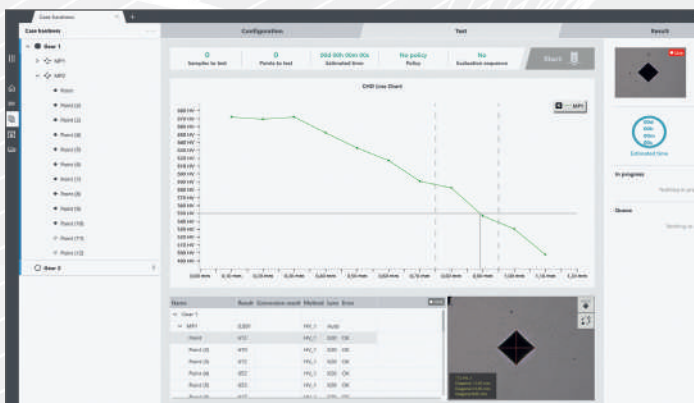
Case hardness

Configuration

Test

Result

Case hardness

Gear 1

MP1

MP2

Point

Point (2)

Point (3)

Point (4)

Point (5)

Point (6)

Point (7)

Point (8)

Point (9)

Point (10)

Point (11)

Point (12)

Gear 2

0
Samples to test

0
Points to test

00d 00h 00m 00s
Estimated time

No policy
Policy

No
Evaluation sequence

Start

CHD Line Chart

MP1

Estimated time

In progress

Nothing in pr

Queue

Nothing w

| Name | Result | Conversion result | Method | Luse | Error |
|---|---|---|---|---|---|
| Gear 1 | | | | | |
| MP1 | 0,000 | | HV_1 | Auto | |
| Point | 672 | | HV_1 | 320 | OK |
| Point (2) | 670 | | HV_1 | 320 | OK |
| Point (3) | 672 | | HV_1 | 320 | OK |
| Point (4) | 652 | | HV_1 | 320 | OK |
| Point (5) | 622 | | HV_1 | 320 | OK |